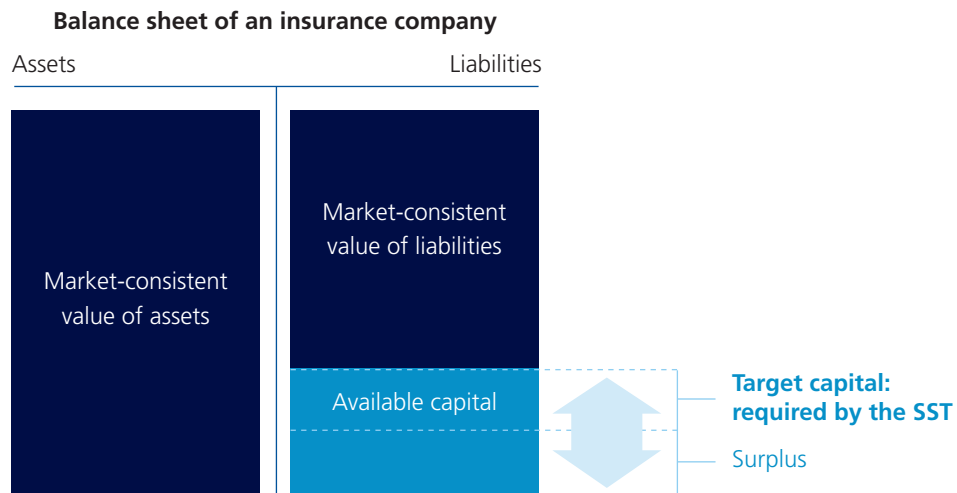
**Balance sheet of an insurance company**

Assets

Liabilities

Market-consistent value of assets

Market-consistent value of liabilities

Available capital

**Target capital: required by the SST**

Surplus